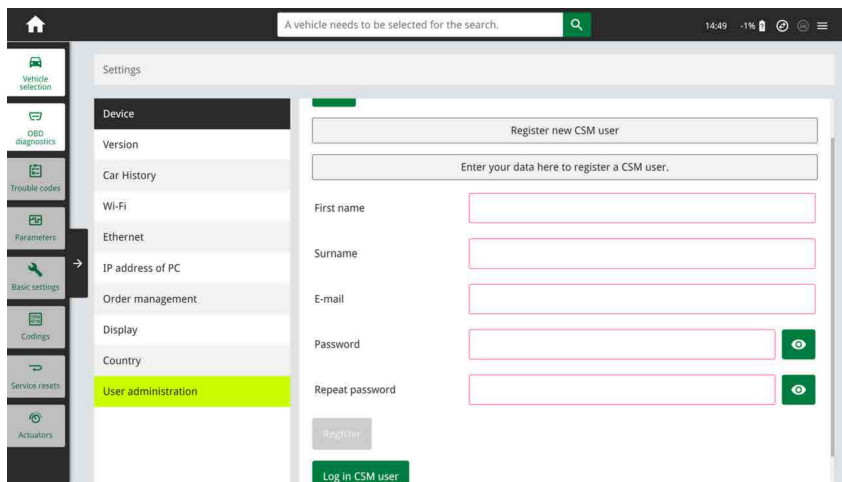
A vehicle needs to be selected for the search.

14:49 -1%

Vehicle selection

OBD diagnostics

Trouble codes

Parameters

Basic settings

Codings

Service resets

Actuators

Settings

Device

Version

Car History

Wi-Fi

Ethernet

IP address of PC

Order management

Display

Country

User administration

Register new CSM user

Enter your data here to register a CSM user.

First name

Surname

E-mail

Password

Repeat password

Register

Log in CSM user